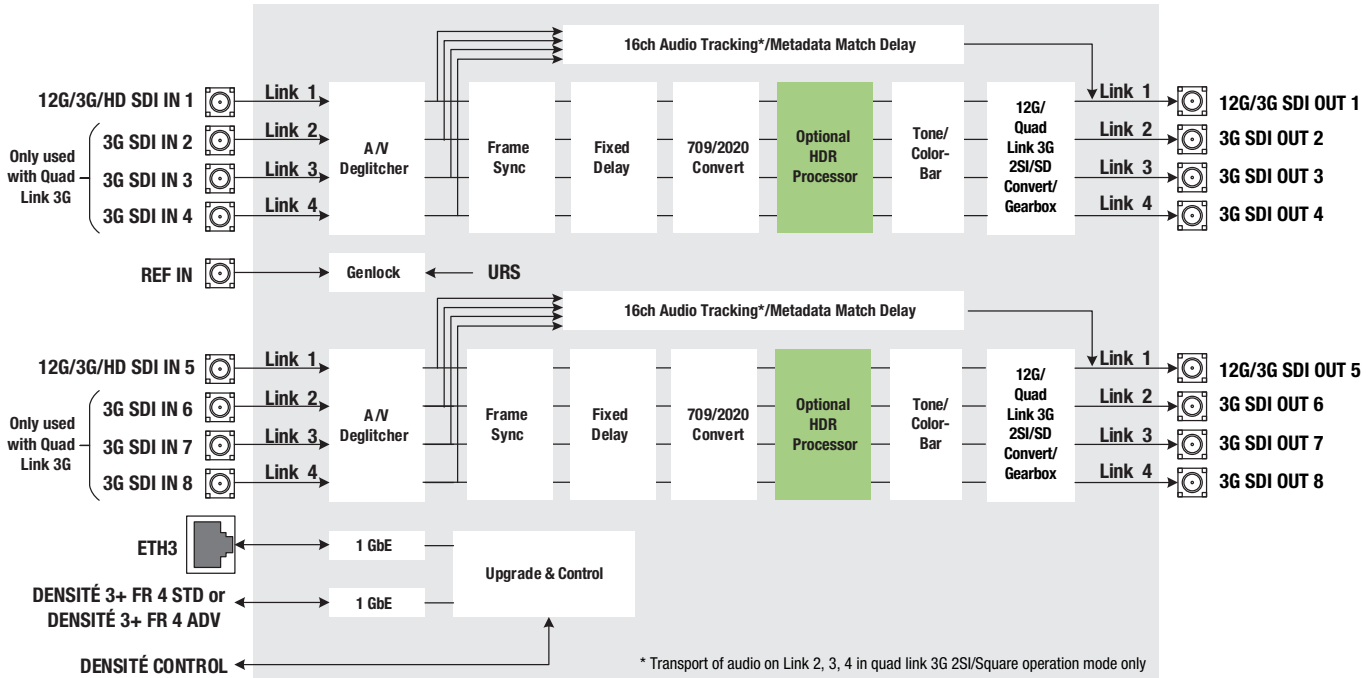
16ch Audio Tracking*/Metadata Match Delay

12G/3G/HD SDI IN 1
Only used with Quad Link 3G
3G SDI IN 2
3G SDI IN 3
3G SDI IN 4

Link 1
Link 2
Link 3
Link 4

A/V Deglitcher

Frame Sync

Fixed Delay

709/2020 Convert

Optional HDR Processor

Tone/ Color- Bar

12G/ Quad Link 3G 2SI/SD Convert/ Gearbox

Link 1
Link 2
Link 3
Link 4

12G/3G SDI OUT 1
3G SDI OUT 2
3G SDI OUT 3
3G SDI OUT 4

REF IN
Genlock
URS

16ch Audio Tracking*/Metadata Match Delay

12G/3G/HD SDI IN 5
Only used with Quad Link 3G
3G SDI IN 6
3G SDI IN 7
3G SDI IN 8

Link 1
Link 2
Link 3
Link 4

A/V Deglitcher

Frame Sync

Fixed Delay

709/2020 Convert

Optional HDR Processor

Tone/ Color- Bar

12G/ Quad Link 3G 2SI/SD Convert/ Gearbox

Link 1
Link 2
Link 3
Link 4

12G/3G SDI OUT 5
3G SDI OUT 6
3G SDI OUT 7
3G SDI OUT 8

ETH3
1 GbE
Upgrade & Control
DENSITÉ 3+ FR 4 STD or DENSITÉ 3+ FR 4 ADV
1 GbE
DENSITÉ CONTROL

* Transport of audio on Link 2, 3, 4 in quad link 3G 2SI/Square operation mode only